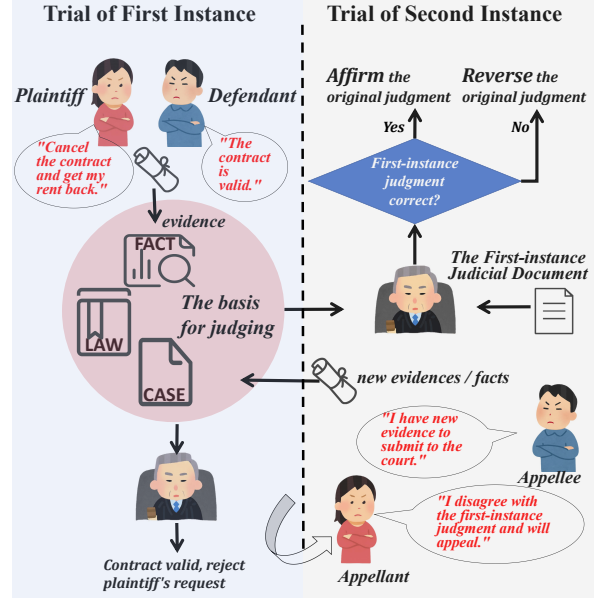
Trial of First Instance

Trial of Second Instance

Plaintiff

Defendant

"Cancel the contract and get my rent back."

"The contract is valid."

evidence

FACT

LAW

CASE

The basis for judging

Affirm the original judgment

Reverse the original judgment

Yes

No

First-instance judgment correct?

The First-instance Judicial Document

new evidences / facts

"I have new evidence to submit to the court."

Appellee

"I disagree with the first-instance judgment and will appeal."

Appellant

Contract valid, reject plaintiff's request